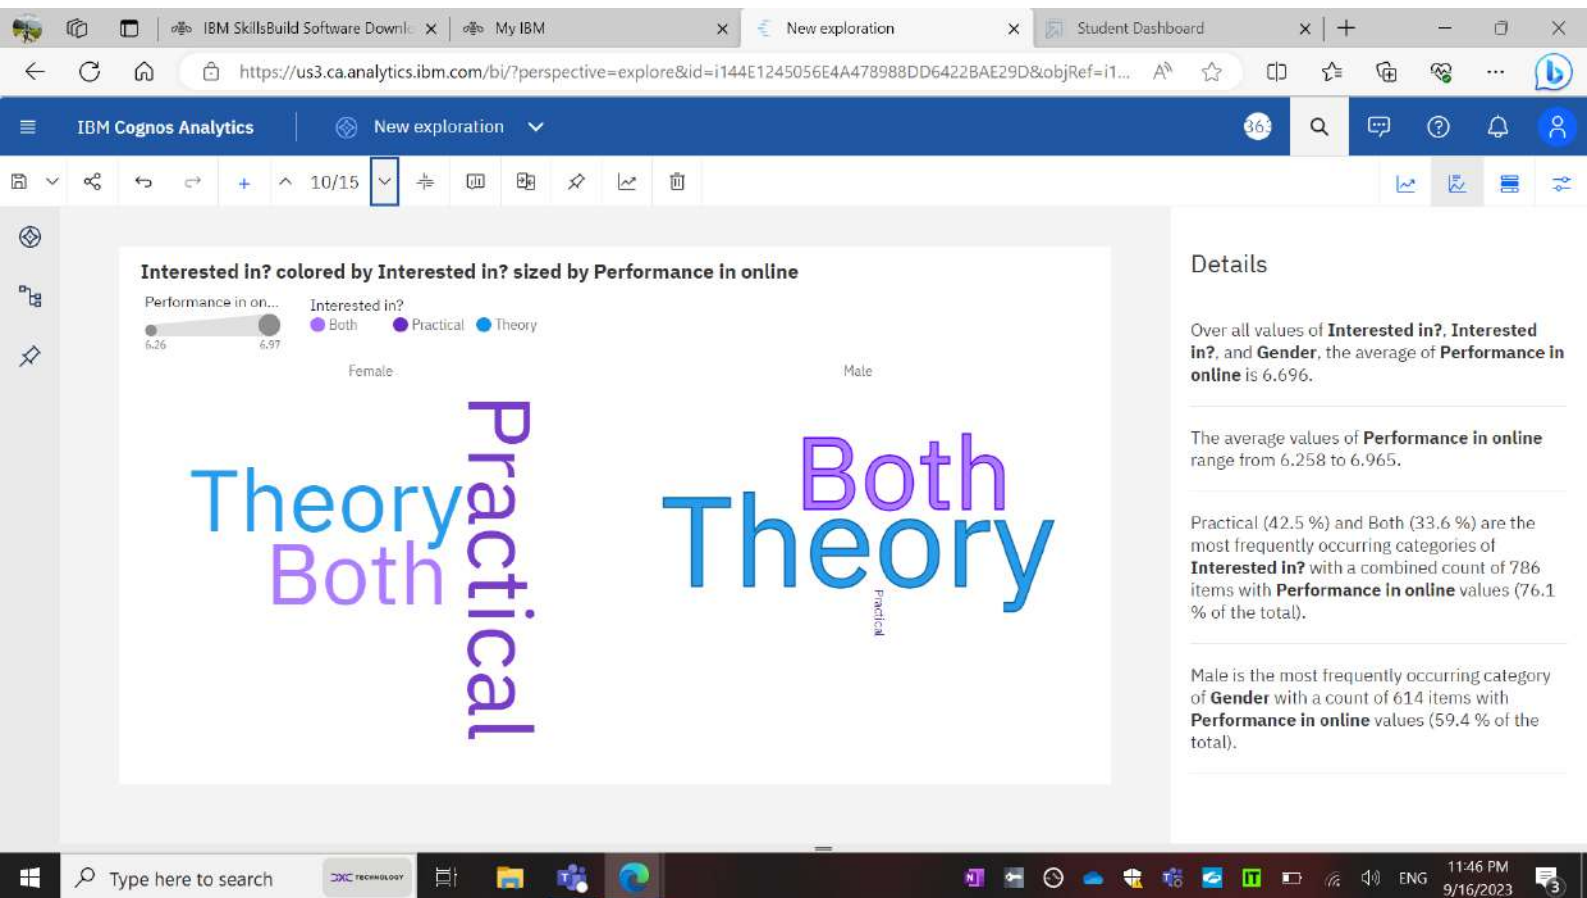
IBM SkillsBuild Software Downl
My IBM
New exploration
Student Dashboard

https://us3.ca.analytics.ibm.com/bi/?perspective=explore&id=i144E1245056E4A478988DD6422BAE29D&objRef=i1...

IBM Cognos Analytics
New exploration

10/15

Interested in? colored by Interested in? sized by Performance in online

Performance in on...
6.26
6.97

Interested in?
Both
Practical
Theory

Female

Theory
Both
Practical

Male

Both
Theory
Practical

Details

Over all values of **Interested in?**, **Interested in?**, and **Gender**, the average of **Performance in online** is 6.696.

The average values of **Performance in online** range from 6.258 to 6.965.

Practical (42.5 %) and Both (33.6 %) are the most frequently occurring categories of **Interested in?** with a combined count of 786 items with **Performance in online** values (76.1 % of the total).

Male is the most frequently occurring category of **Gender** with a count of 614 items with **Performance in online** values (59.4 % of the total).

Type here to search
ENG
11:46 PM
9/16/2023